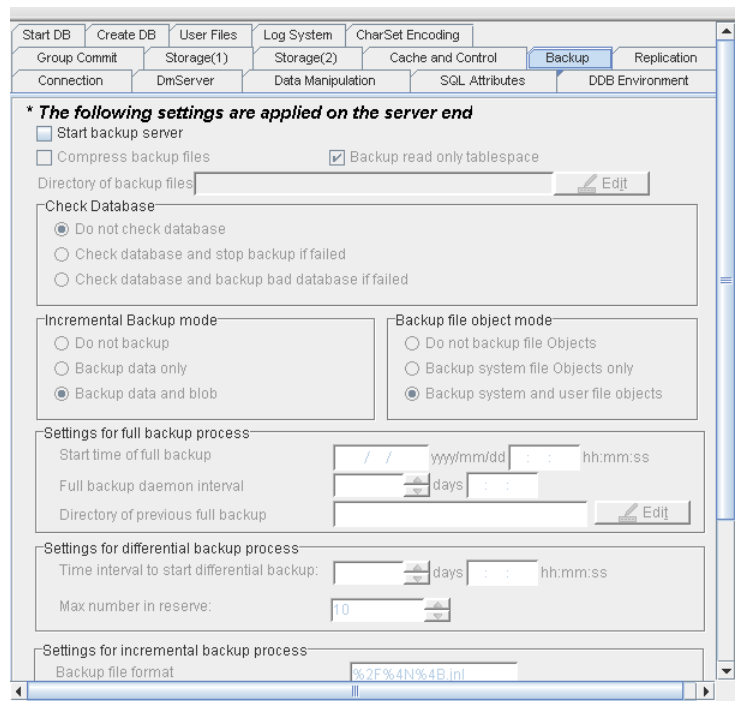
Start DB | Create DB | User Files | Log System | CharSet Encoding
Group Commit | Storage(1) | Storage(2) | Cache and Control | Backup | Replication
Connection | DmServer | Data Manipulation | SQL Attributes | DDB Environment

* The following settings are applied on the server end

Start backup server

Compress backup files

Backup read only tablespace

Directory of backup files

Edit

Check Database

Do not check database

Check database and stop backup if failed

Check database and backup bad database if failed

Incremental Backup mode

Do not backup

Backup data only

Backup data and blob

Backup file object mode

Do not backup file Objects

Backup system file Objects only

Backup system and user file objects

Settings for full backup process

Start time of full backup / / yyyy/mm/dd : : hh:mm:ss

Full backup daemon interval days : :

Directory of previous full backup

Edit

Settings for differential backup process

Time interval to start differential backup: days : : hh:mm:ss

Max number in reserve: 10

Settings for incremental backup process

Backup file format %2F%4N%4B.inl